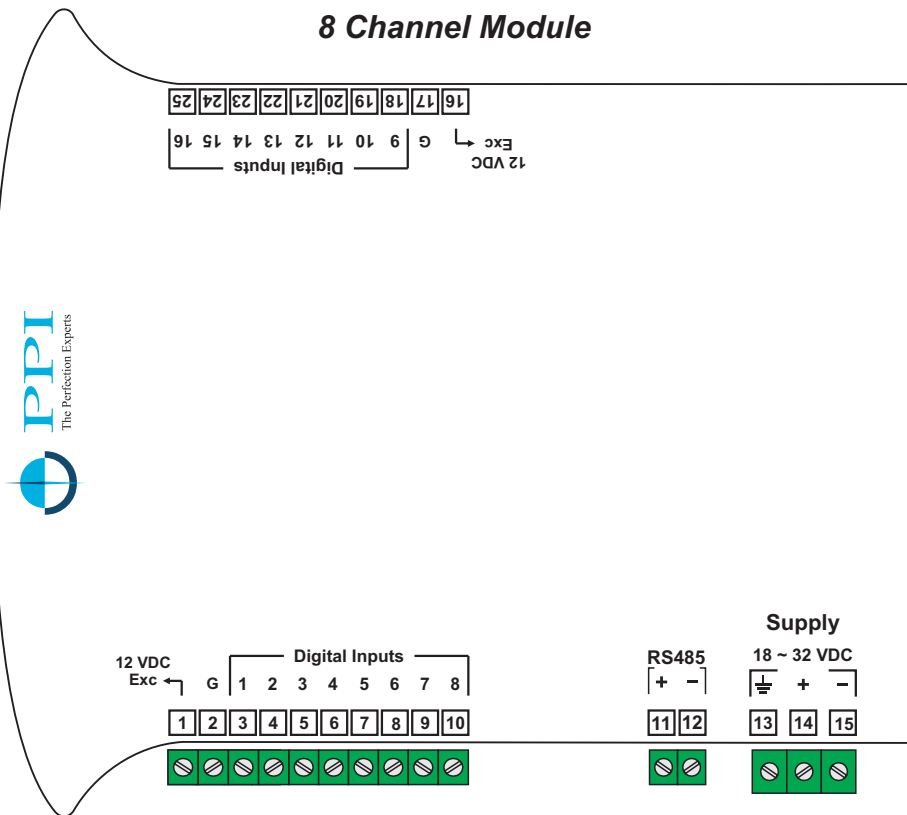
8 Channel Module

16 17 18 19 20 21 22 23 24 25

16 15 14 13 12 11 10 9 G

Digital Inputs

12 VDC
Exc

PPI
The Perfection Experts

12 VDC
Exc

G 1 2 3 4 5 6 7 8

Digital Inputs

1 2 3 4 5 6 7 8 9 10

RS485
+ −

11 12

Supply
18 ~ 32 VDC
+ −

13 14 15